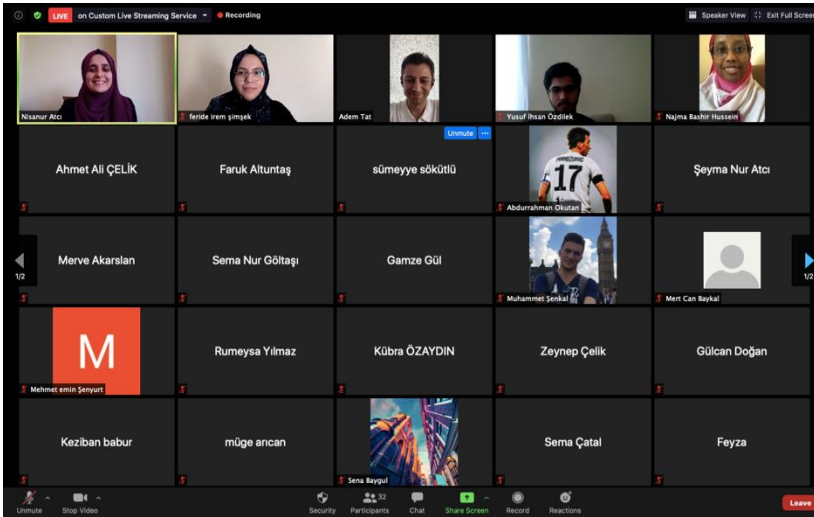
LIVE on Custom Live Streaming Service Recording

Speaker View Exit Full Screen

Nisanur Atcı
feride irem şimşek
Adem Tat
Yusuf İhsan Özdilek
Najma Bashir Hussein

Ahmet Ali ÇELİK
Faruk Altuntaş
Unmute
sümeyye sökütlü
FERNÁNDEZ 17
Abdurrahman Okutan
Şeyma Nur Atcı

1/2
Merve Akarslan
Sema Nur Göltaşı
Gamze Gül
Muhammet Şenkal
Mert Can Baykal
1/2

M
Mehmet emin Şenyurt
Rumeysa Yılmaz
Kübra ÖZAYDIN
Zeynep Çelik
Gülcan Doğan

Keziban babur
müge arıcan
Sena Baygul
Sema Çatal
Feyza

Unmute
Stop Video
Security
32
Participants
Chat
Share Screen
Record
Reactions
Leave